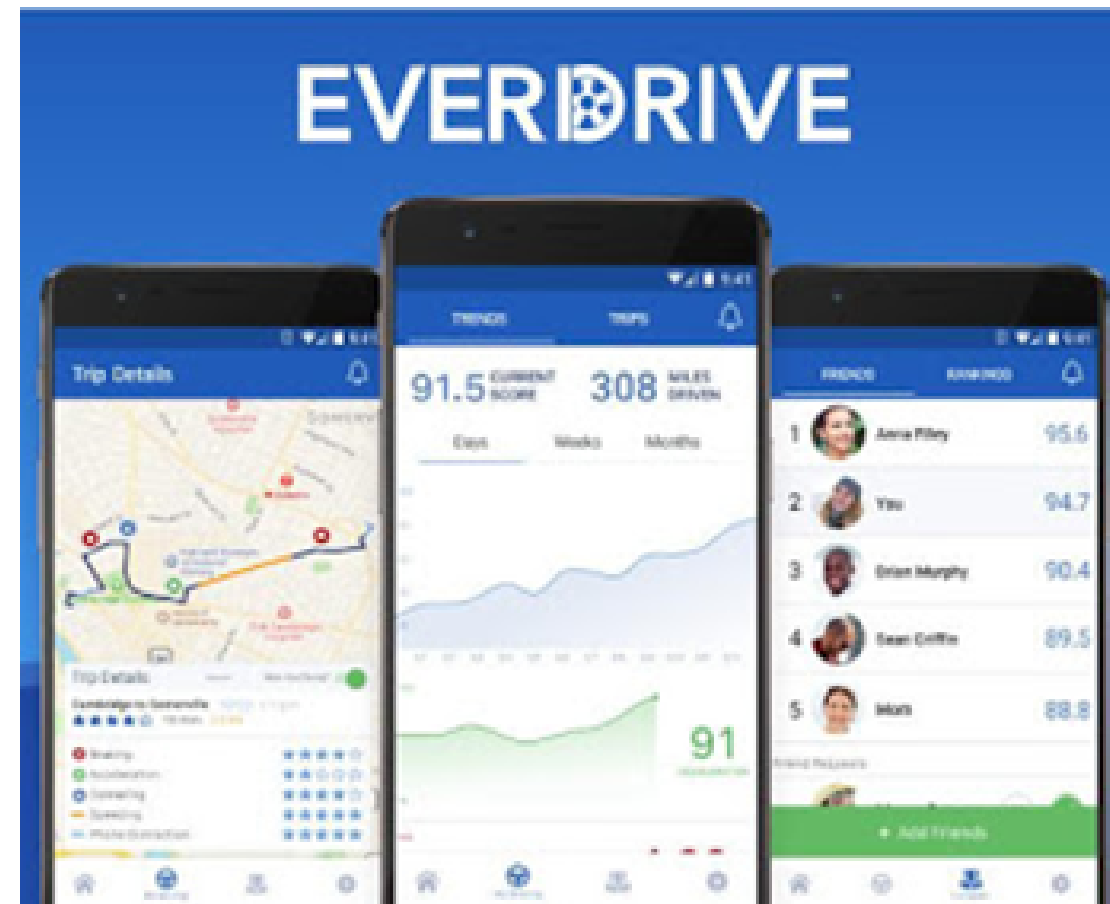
EVERDRIVE

Trip Details

Trip Details
Cambridge to Somerville
Braking
Acceleration
Cornering
Speeding
Phone Distraction

TRENDS TRIPS

91.5 CURRENT SCORE 308 MILES DRIVEN

Days Weeks Months

91

FRIENDS RANKINGS

1 Anna Riley 95.6
2 You 94.7
3 Brian Murphy 90.4
4 Sean Griffin 89.5
5 Matt 88.8

Friend Requests

+ Add Friends